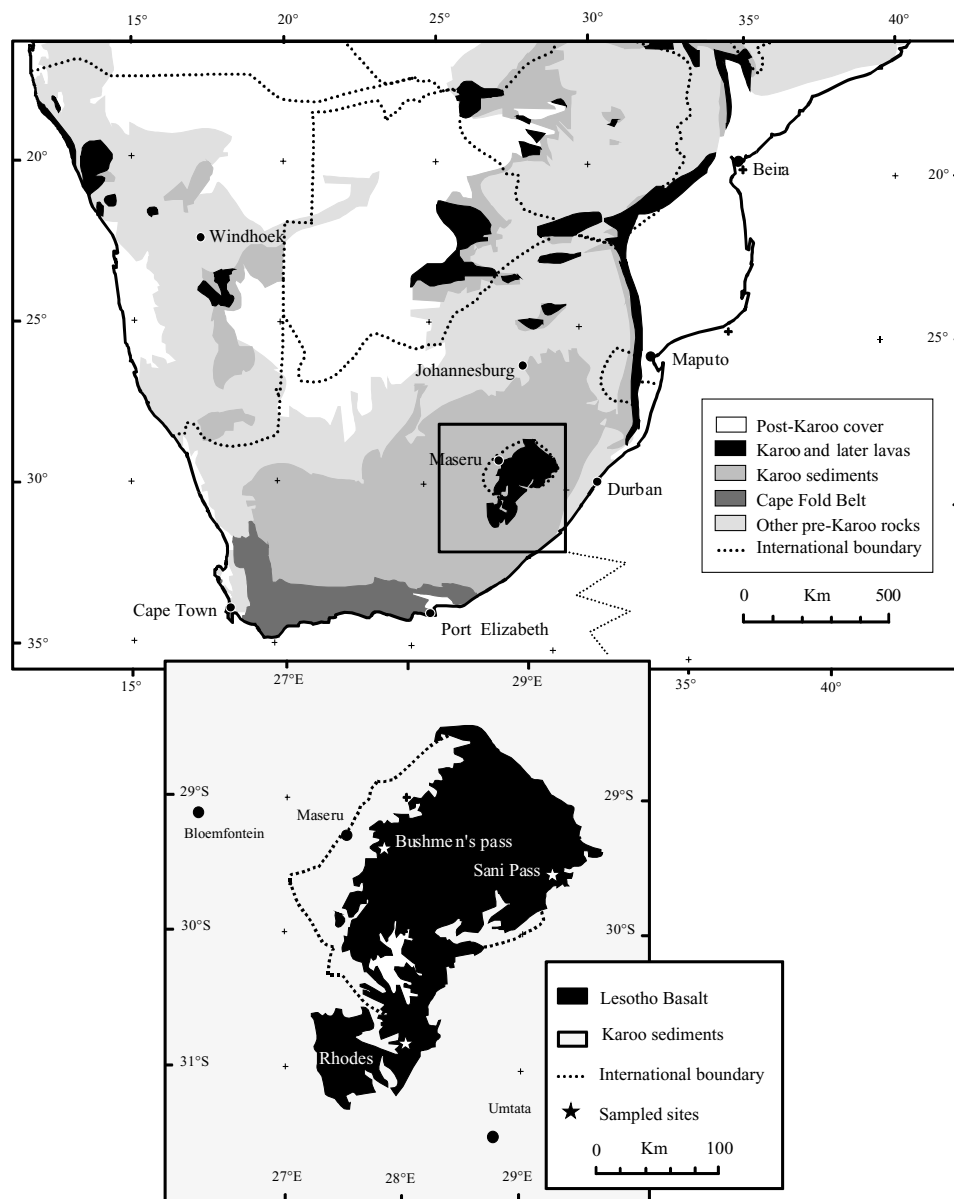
15° 20° 25° 30° 35° 40°

20°
25°
30°
35°

20°
25°

Beira
Windhoek
Johannesburg
Maputo
Maseru
Durban
Cape Town
Port Elizabeth

Post-Karoo cover
Karoo and later lavas
Karoo sediments
Cape Fold Belt
Other pre-Karoo rocks
International boundary

0 Km 500

15° 35° 40°

27°E 29°E

29°S
30°S
31°S

29°S
30°S

Bloemfontein
Maseru
Bushme n's pass
Sani Pass
Rhodes
Umtata

Lesotho Basalt
Karoo sediments
International boundary
Sampled sites

0 Km 100

27°E 28°E 29°E